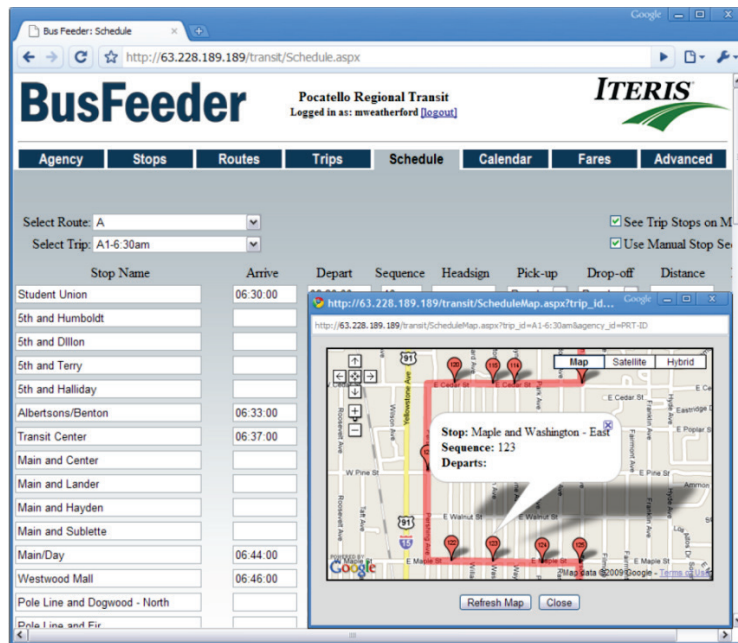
Bus Feeder: Schedule

Google

http://63.228.189.189/transit/Schedule.aspx

BusFeeder

Pocatello Regional Transit
Logged in as: mweatherford [logout]

ITERIS

Agency | Stops | Routes | Trips | Schedule | Calendar | Fares | Advanced

Select Route: A
Select Trip: A1-6:30am

See Trip Stops on M
Use Manual Stop Se

| Stop Name | Arrive | Depart | Sequence | Headsign | Pick-up | Drop-off | Distance |
|---|---|---|---|---|---|---|---|
| Student Union | 06:30:00 | | | | | | |
| 5th and Humboldt | | | | | | | |
| 5th and Dillon | | | | | | | |
| 5th and Terry | | | | | | | |
| 5th and Halliday | | | | | | | |
| Albertsons/Benton | 06:33:00 | | | | | | |
| Transit Center | 06:37:00 | | | | | | |
| Main and Center | | | | | | | |
| Main and Lander | | | | | | | |
| Main and Hayden | | | | | | | |
| Main and Sublette | | | | | | | |
| Main/Day | 06:44:00 | | | | | | |
| Westwood Mall | 06:46:00 | | | | | | |
| Pole Line and Dogwood - North | | | | | | | |
| Pole Line and Fir | | | | | | | |

http://63.228.189.189/transit/ScheduleMap.aspx?trip_id... Google

http://63.228.189.189/transit/ScheduleMap.aspx?trip_id=A1-6:30am&agency_id=PRT-ID

Map | Satellite | Hybrid

Stop: Maple and Washington - East
Sequence: 123
Departs:

E Cedar St
E Cedar St
Yellowstone Ave
Wilson Ave
Roosevelt Ave
Hyde Ave
Eastridge D
Fairmont Ave
W Pine St
E Pine St
Ammon
E Walnut St
E Walnut St
E Maple St
E Maple St
Park Ave
Franklin Ave
91
91
15
Map data ©2009 Google - Terms of Use
POWERED BY Google

Refresh Map   Close